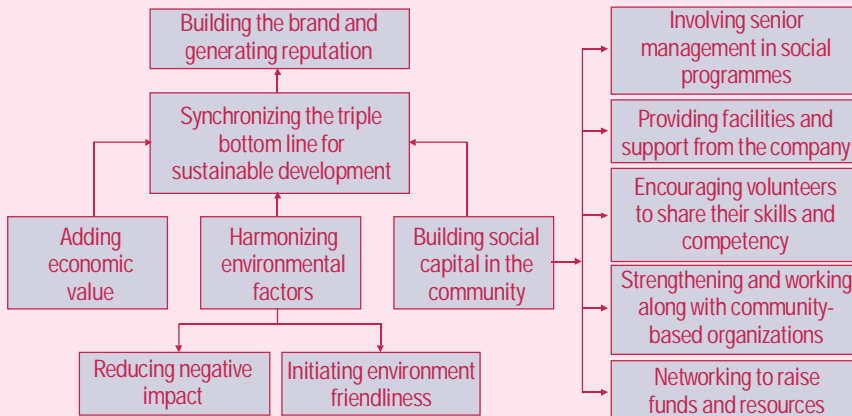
Building the brand and generating reputation

Synchronizing the triple bottom line for sustainable development

Adding economic value

Harmonizing environmental factors

Building social capital in the community

Reducing negative impact

Initiating environment friendliness

Involving senior management in social programmes

Providing facilities and support from the company

Encouraging volunteers to share their skills and competency

Strengthening and working along with community-based organizations

Networking to raise funds and resources